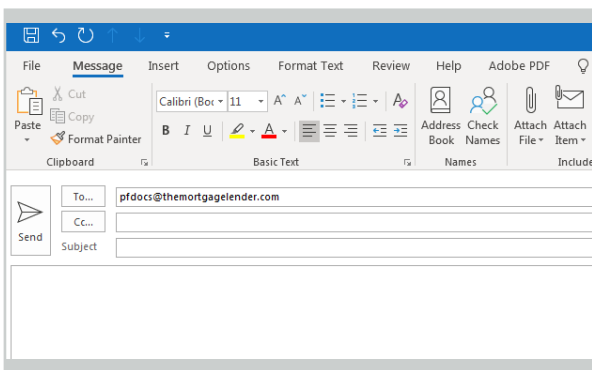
File Message Insert Options Format Text Review Help Adobe PDF

Cut
Copy
Paste
Format Painter
Clipboard

Calibri (Boc 11 A^ A^
B I U A
Basic Text

Address Book
Check Names
Names

Attach File
Attach Item
Include

Send
To...
Cc...
Subject

pfdocs@themortgagelender.com